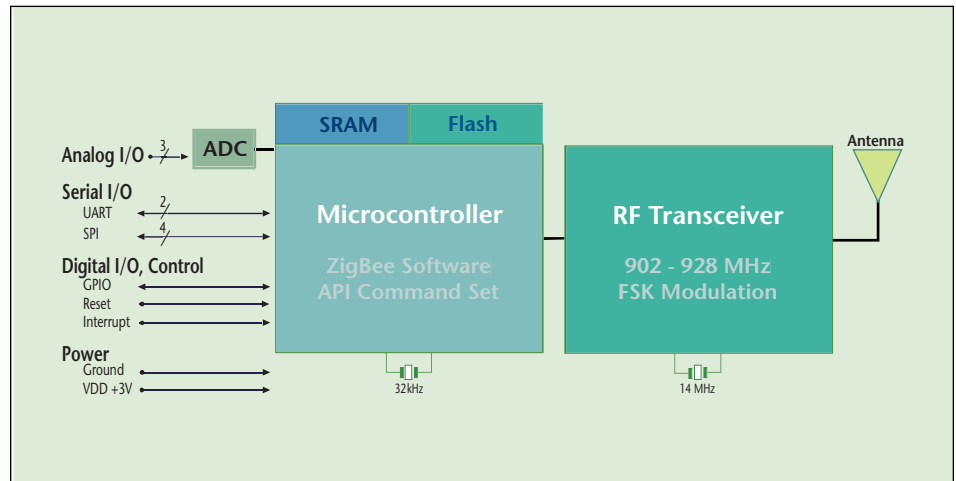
SRAM
Flash
Analog I/O
3
ADC
Serial I/O
UART
2
SPI
4
Digital I/O, Control
GPIO
Reset
Interrupt
Power
Ground
VDD +3V
Microcontroller
ZigBee Software
API Command Set
32kHz
RF Transceiver
902 - 928 MHz
FSK Modulation
14 MHz
Antenna